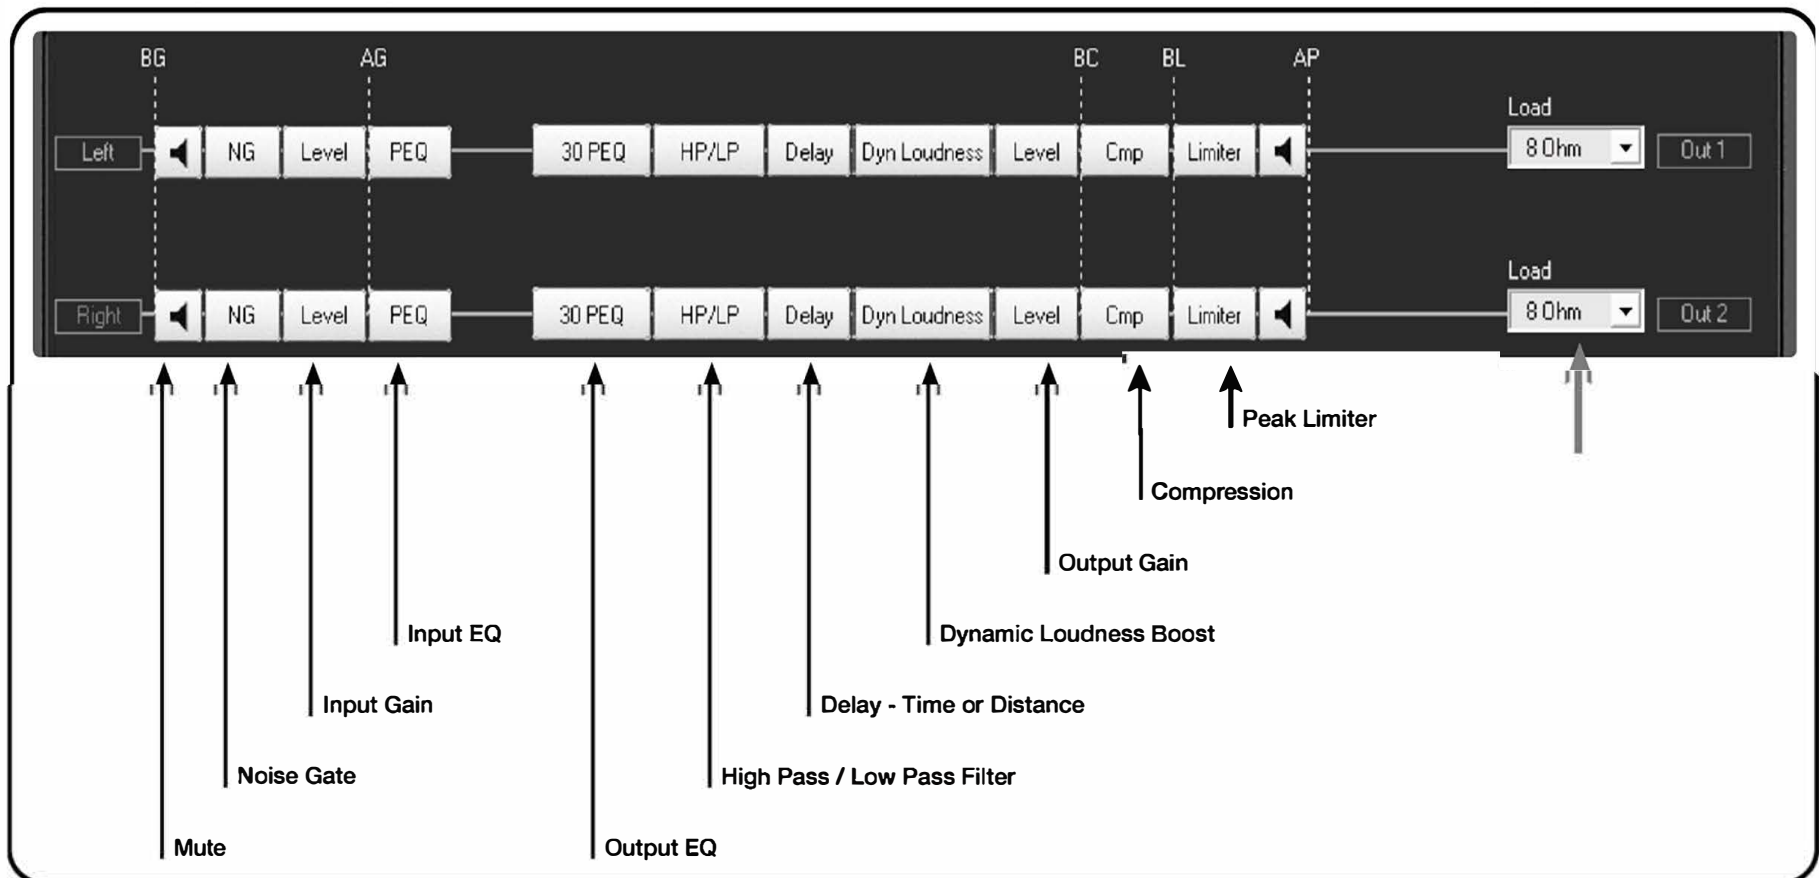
BG AG BC BL AP

Left NG Level PEQ 30 PEQ HP/LP Delay Dyn Loudness Level Cmp Limiter

Load
8 Ohm
Out 1

Right NG Level PEQ 30 PEQ HP/LP Delay Dyn Loudness Level Cmp Limiter

Load
8 Ohm
Out 2

Peak Limiter

Compression

Output Gain

Input EQ

Dynamic Loudness Boost

Input Gain

Delay - Time or Distance

Noise Gate

High Pass / Low Pass Filter

Mute

Output EQ